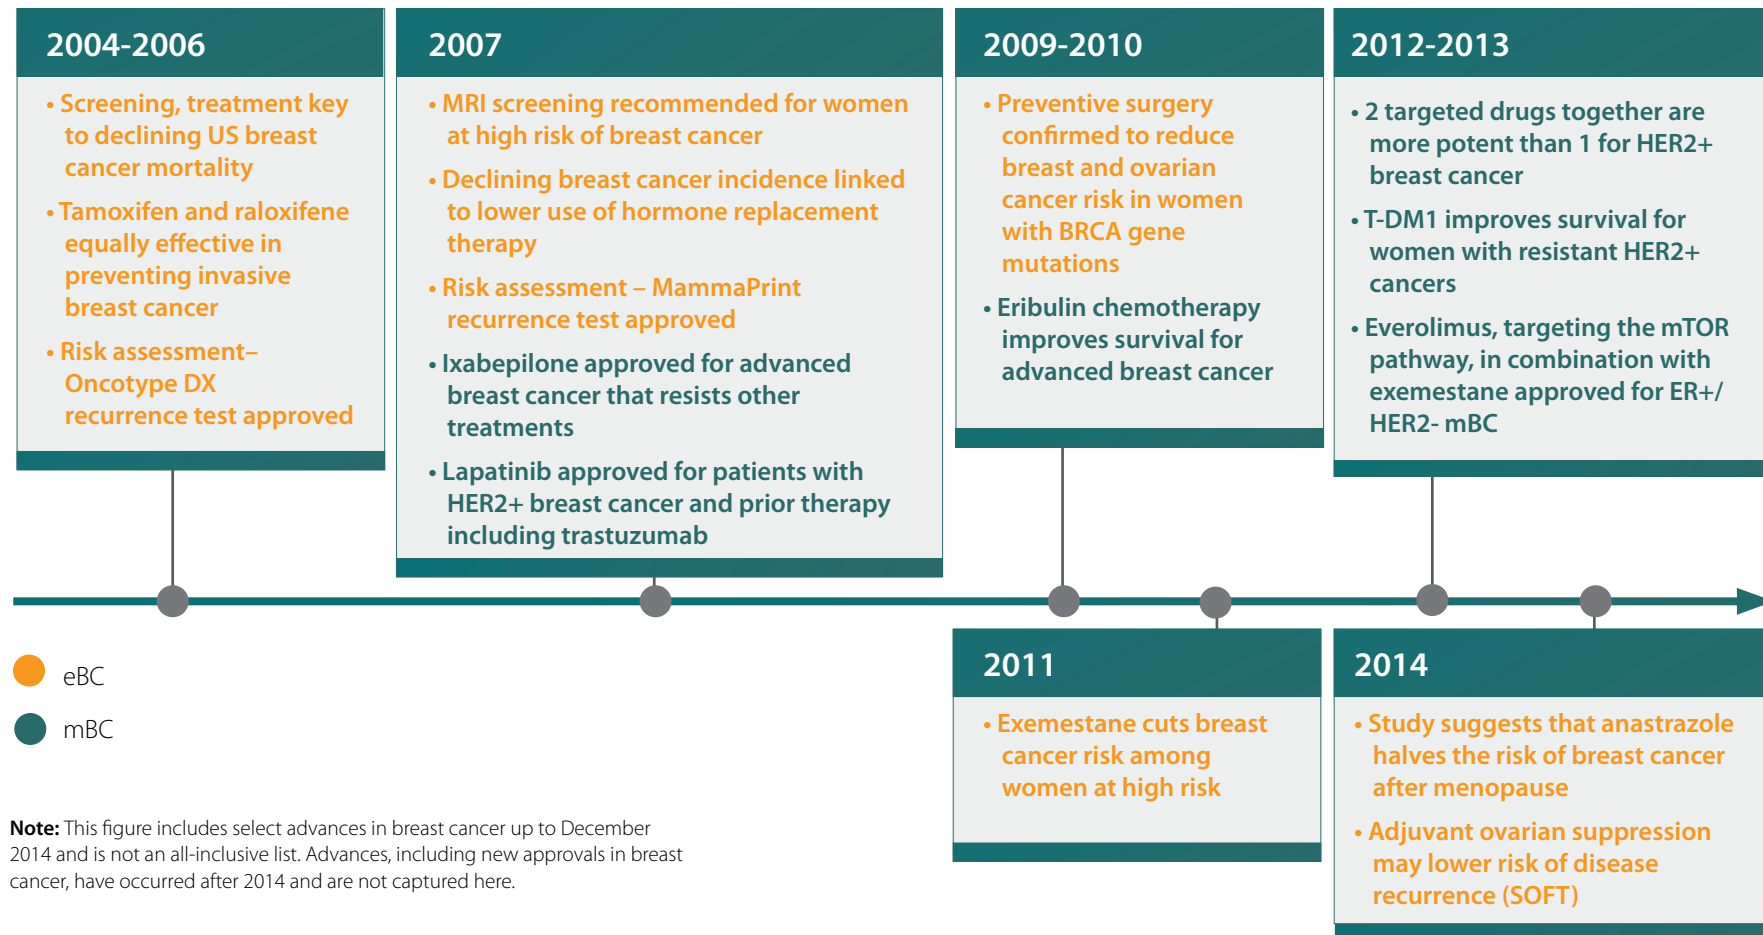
2004-2006

• Screening, treatment key to declining US breast cancer mortality

• Tamoxifen and raloxifene equally effective in preventing invasive breast cancer

• Risk assessment– Oncotype DX recurrence test approved

2007

• MRI screening recommended for women at high risk of breast cancer

• Declining breast cancer incidence linked to lower use of hormone replacement therapy

• Risk assessment – MammaPrint recurrence test approved

• Ixabepilone approved for advanced breast cancer that resists other treatments

• Lapatinib approved for patients with HER2+ breast cancer and prior therapy including trastuzumab

2009-2010

• Preventive surgery confirmed to reduce breast and ovarian cancer risk in women with BRCA gene mutations

• Eribulin chemotherapy improves survival for advanced breast cancer

2012-2013

• 2 targeted drugs together are more potent than 1 for HER2+ breast cancer

• T-DM1 improves survival for women with resistant HER2+ cancers

• Everolimus, targeting the mTOR pathway, in combination with exemestane approved for ER+/ HER2- mBC

eBC

mBC

2011

• Exemestane cuts breast cancer risk among women at high risk

2014

• Study suggests that anastrazole halves the risk of breast cancer after menopause

• Adjuvant ovarian suppression may lower risk of disease recurrence (SOFT)

**Note:** This figure includes select advances in breast cancer up to December 2014 and is not an all-inclusive list. Advances, including new approvals in breast cancer, have occurred after 2014 and are not captured here.